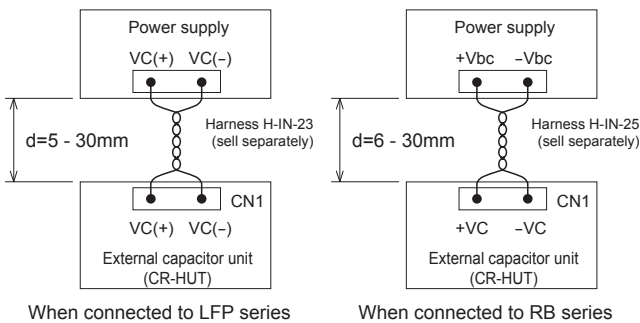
Power supply

VC(+) VC(−)

d=5 - 30mm

Harness H-IN-23 (sell separately)

CN1

VC(+) VC(−)

External capacitor unit (CR-HUT)

When connected to LFP series

Power supply

+Vbc −Vbc

d=6 - 30mm

Harness H-IN-25 (sell separately)

CN1

+VC −VC

External capacitor unit (CR-HUT)

When connected to RB series